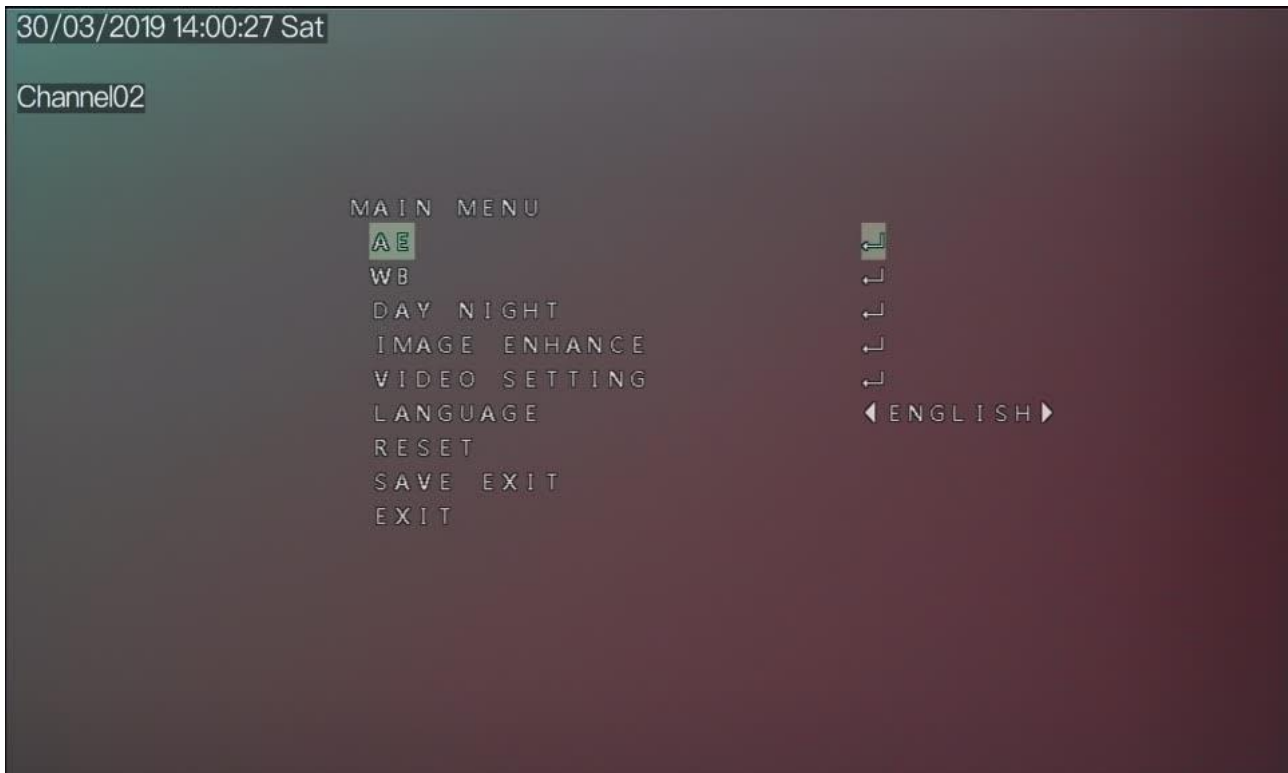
30/03/2019 14:00:27 Sat

Channel02

MAIN MENU

| | |
|---|---|
| AE | ↵ |
| WB | ↵ |
| DAY NIGHT | ↵ |
| IMAGE ENHANCE | ↵ |
| VIDEO SETTING | ↵ |
| LANGUAGE | ◀ENGLISH▶ |
| RESET | |
| SAVE EXIT | |
| EXIT | |